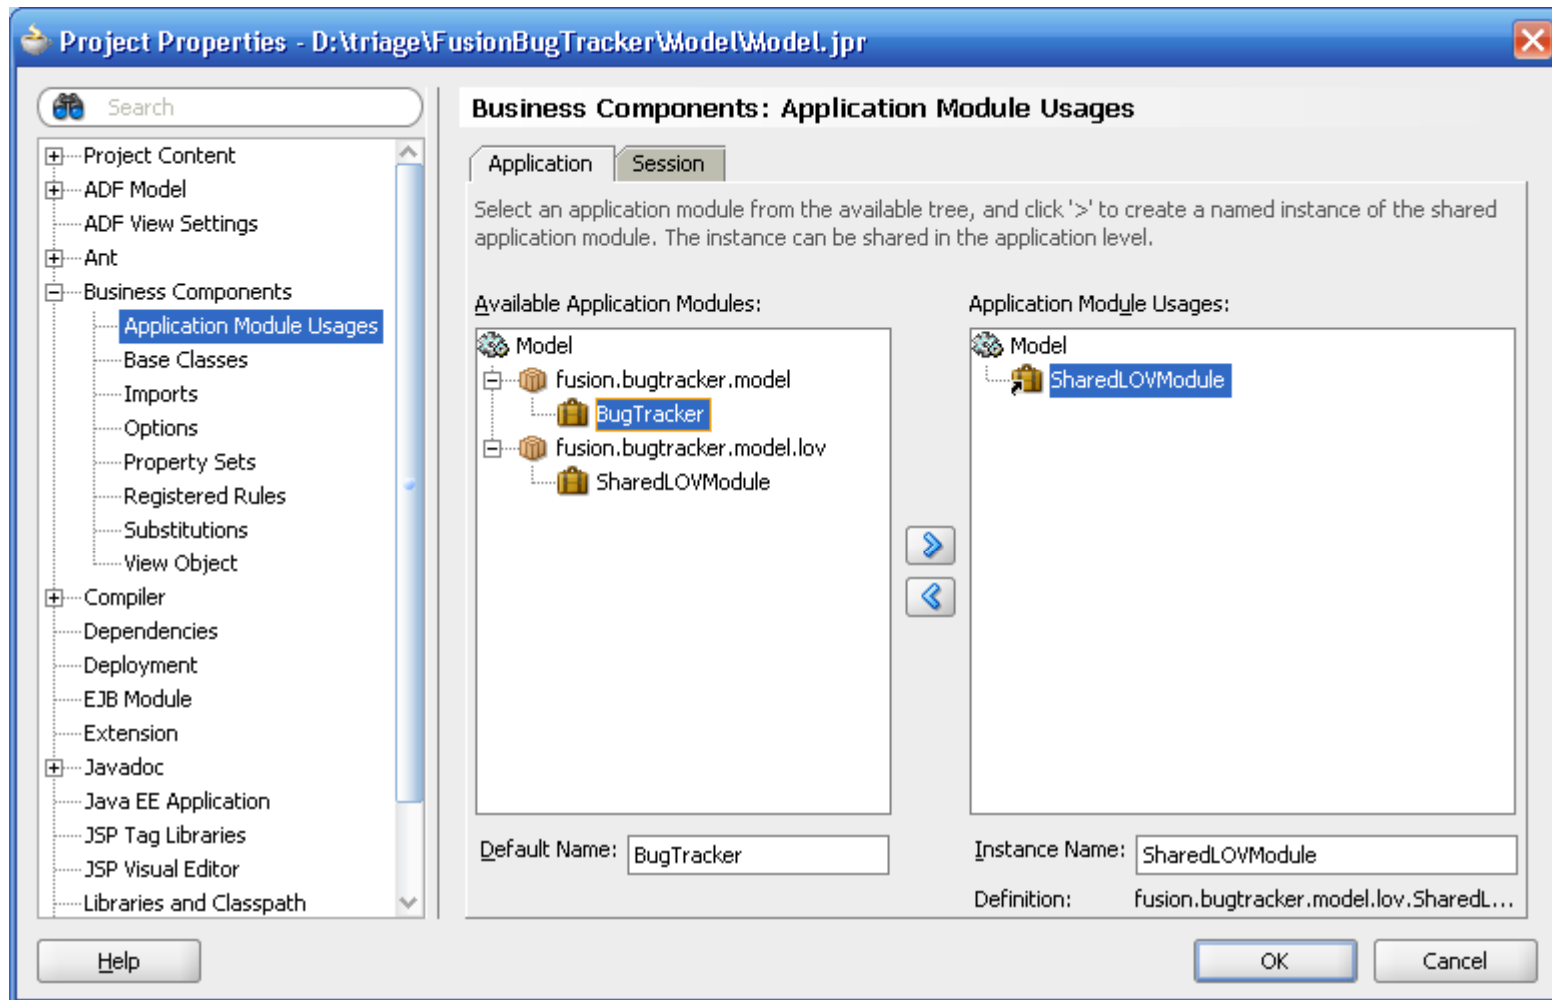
Project Properties - D:\triage\FusionBugTracker\Model\Model.jpr

Search

Project Content
ADF Model
ADF View Settings
Ant
Business Components
Application Module Usages
Base Classes
Imports
Options
Property Sets
Registered Rules
Substitutions
View Object
Compiler
Dependencies
Deployment
EJB Module
Extension
Javadoc
Java EE Application
JSP Tag Libraries
JSP Visual Editor
Libraries and Classpath

Business Components: Application Module Usages

Application | Session

Select an application module from the available tree, and click '>' to create a named instance of the shared application module. The instance can be shared in the application level.

Available Application Modules:
Model
fusion.bugtracker.model
BugTracker
fusion.bugtracker.model.lov
SharedLOVModule

Application Module Usages:
Model
SharedLOVModule

Default Name: BugTracker

Instance Name: SharedLOVModule

Definition: fusion.bugtracker.model.lov.SharedL...

Help

OK

Cancel